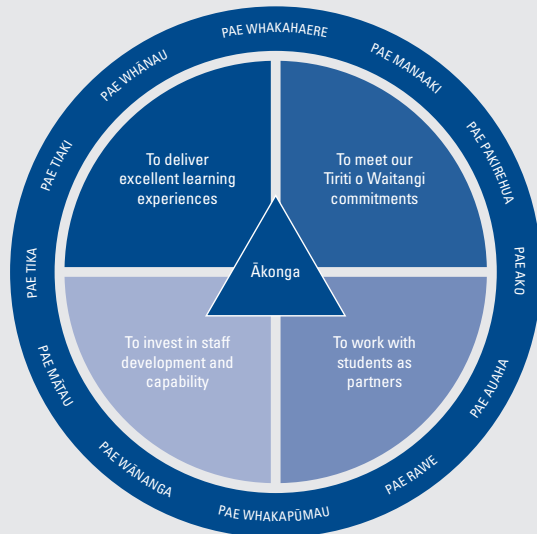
PAE WHAKAHAERE
PAE MANAAKI
PAE PAKIREHUA
PAE AKO
PAE AUAHA
PAE RAWE
PAE WHAKAPŪMAU
PAE WĀNANGA
PAE MĀTAU
PAE TIKA
PAE TIAKI
PAE WHĀNAU

To deliver excellent learning experiences

To meet our Tiriti o Waitangi commitments

Ākonga

To invest in staff development and capability

To work with students as partners